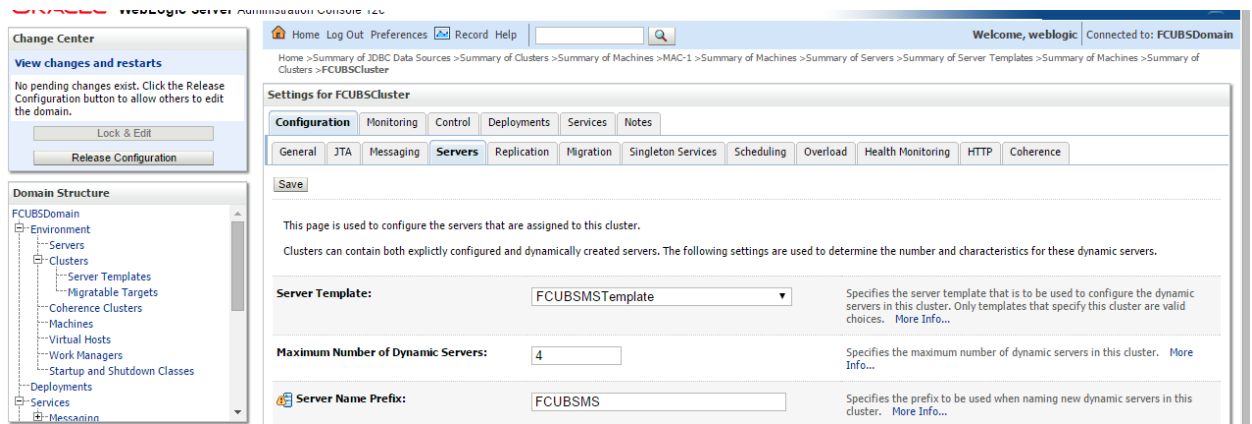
ORACLE WebLogic Server Administration Console 12c

Change Center

View changes and restarts

No pending changes exist. Click the Release Configuration button to allow others to edit the domain.

Lock & Edit

Release Configuration

Domain Structure

FCUBSDomain
Environment
Servers
Clusters
Server Templates
Migratable Targets
Coherence Clusters
Machines
Virtual Hosts
Work Managers
Startup and Shutdown Classes
Deployments
Services
Messaging

Home Log Out Preferences Record Help

Welcome, weblogic | Connected to: FCUBSDomain

Home >Summary of JDBC Data Sources >Summary of Clusters >Summary of Machines >MAC-1 >Summary of Machines >Summary of Servers >Summary of Server Templates >Summary of Machines >Summary of Clusters >FCUBSCluster

Settings for FCUBSCluster

Configuration | Monitoring | Control | Deployments | Services | Notes

General | JTA | Messaging | Servers | Replication | Migration | Singleton Services | Scheduling | Overload | Health Monitoring | HTTP | Coherence

Save

This page is used to configure the servers that are assigned to this cluster.

Clusters can contain both explictly configured and dynamically created servers. The following settings are used to determine the number and characteristics for these dynamic servers.

| | | |
|---|---|---|
| Server Template: | FCUBSMSTemplate | Specifies the server template that is to be used to configure the dynamic servers in this cluster. Only templates that specify this cluster are valid choices. More Info... |
| Maximum Number of Dynamic Servers: | 4 | Specifies the maximum number of dynamic servers in this cluster. More Info... |
| Server Name Prefix: | FCUBSMS | Specifies the prefix to be used when naming new dynamic servers in this cluster. More Info... |